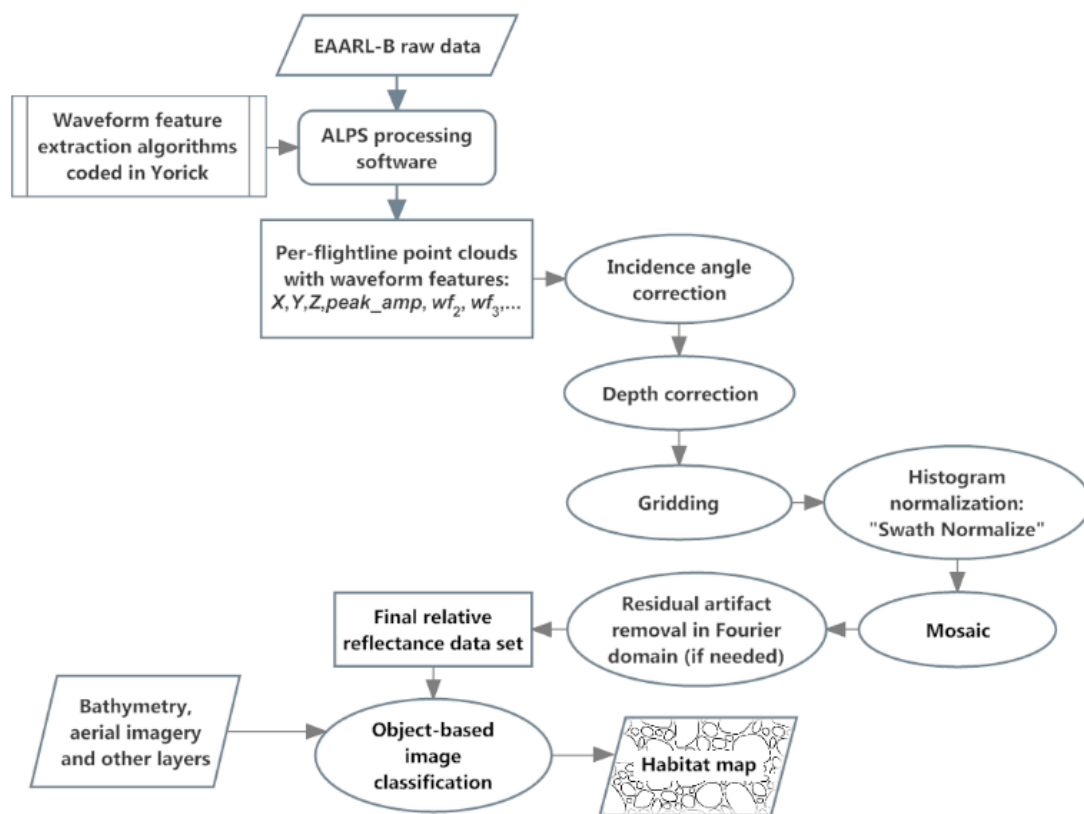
EAARL-B raw data

Waveform feature extraction algorithms coded in Yorick

ALPS processing software

Per-flightline point clouds with waveform features: $X, Y, Z, peak\_amp, wf_2, wf_3, \ldots$

Incidence angle correction

Depth correction

Gridding

Histogram normalization: "Swath Normalize"

Mosaic

Residual artifact removal in Fourier domain (if needed)

Final relative reflectance data set

Bathymetry, aerial imagery and other layers

Object-based image classification

Habitat map